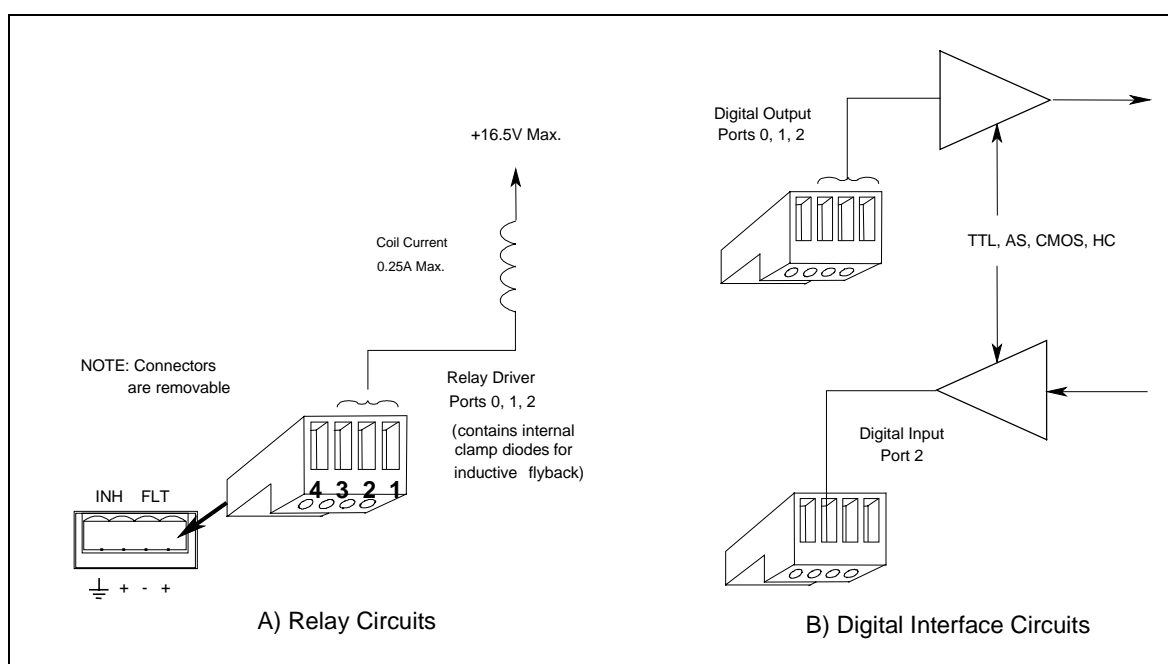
+16.5V Max.

Coil Current
0.25A Max.

NOTE: Connectors
are removable

Relay Driver
Ports 0, 1, 2

(contains internal clamp diodes for inductive flyback)

4 3 2 1

INH FLT

+ - +

A) Relay Circuits

Digital Output
Ports 0, 1, 2

TTL, AS, CMOS, HC

Digital Input
Port 2

B) Digital Interface Circuits